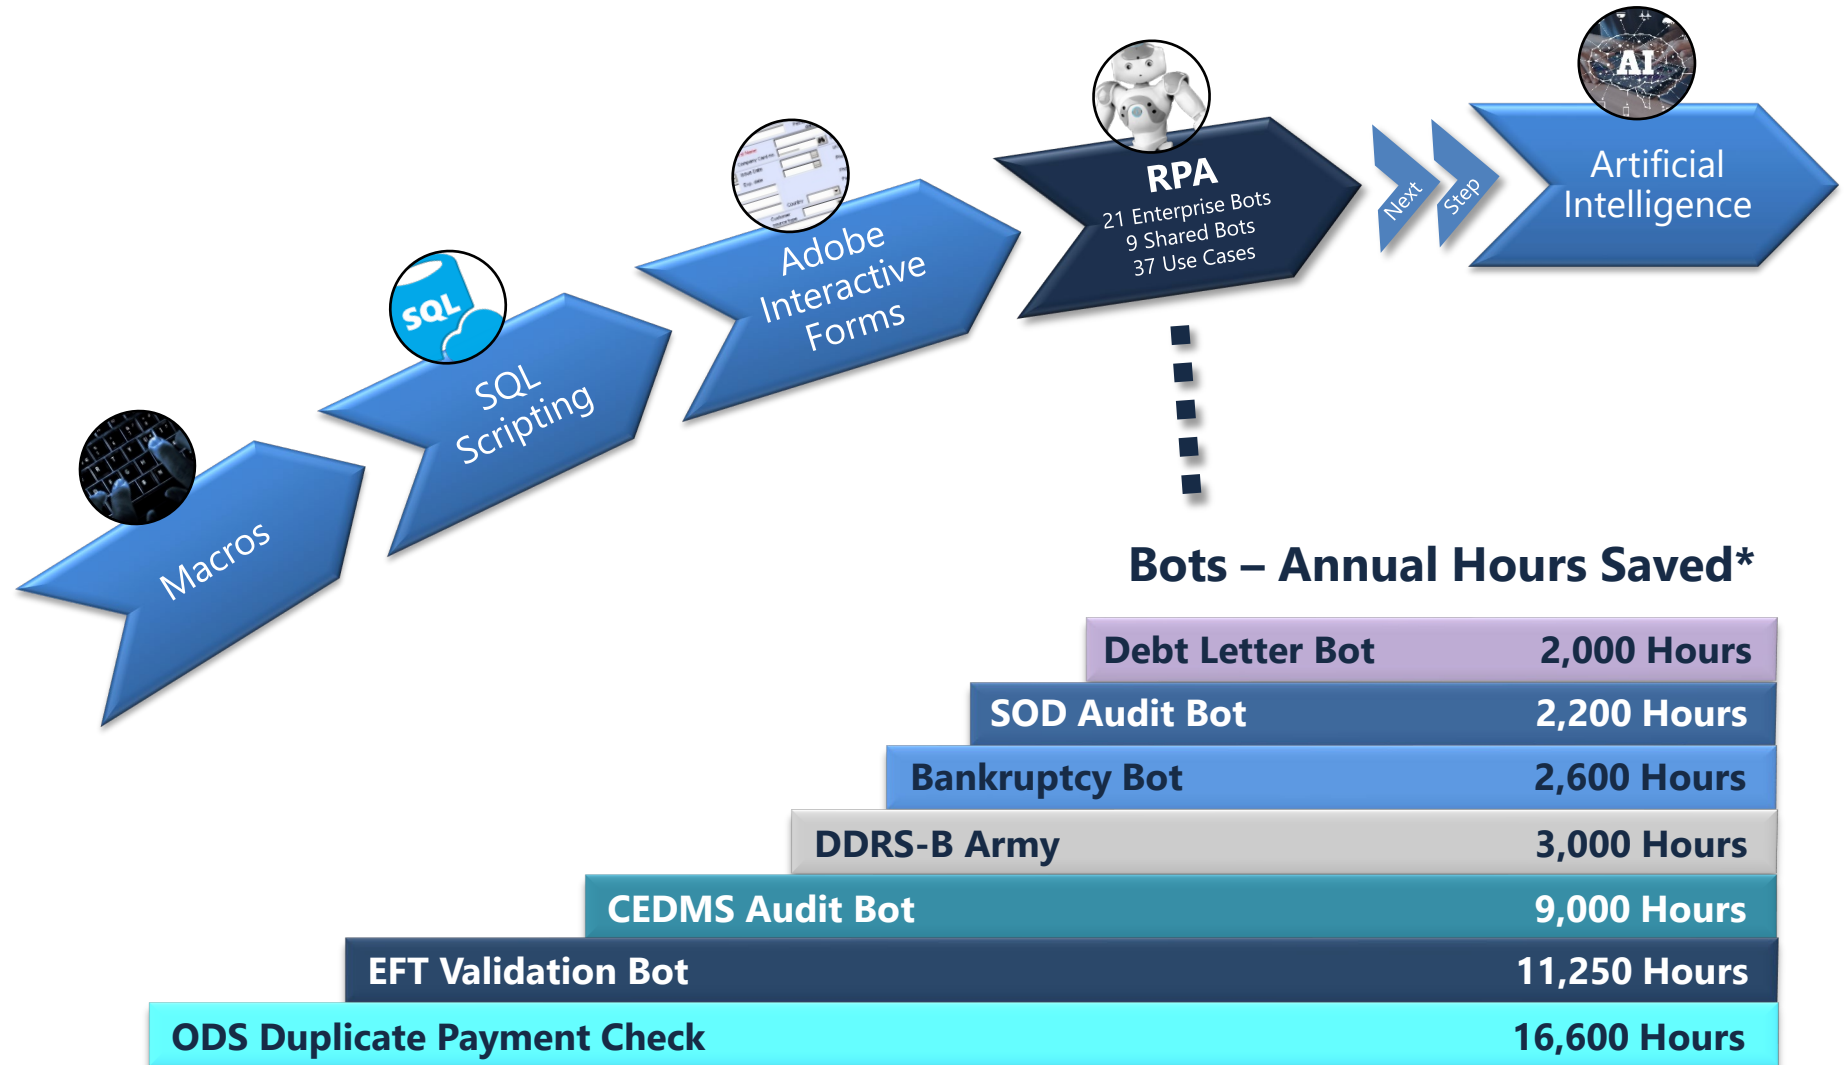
Macros

SQL

SQL Scripting

Adobe Interactive Forms

RPA
21 Enterprise Bots
9 Shared Bots
37 Use Cases

Next

Step

AI

Artificial Intelligence

Bots – Annual Hours Saved*

| | |
|---|---|
| Debt Letter Bot | 2,000 Hours |
| SOD Audit Bot | 2,200 Hours |
| Bankruptcy Bot | 2,600 Hours |
| DDRS-B Army | 3,000 Hours |
| CEDMS Audit Bot | 9,000 Hours |
| EFT Validation Bot | 11,250 Hours |
| ODS Duplicate Payment Check | 16,600 Hours |